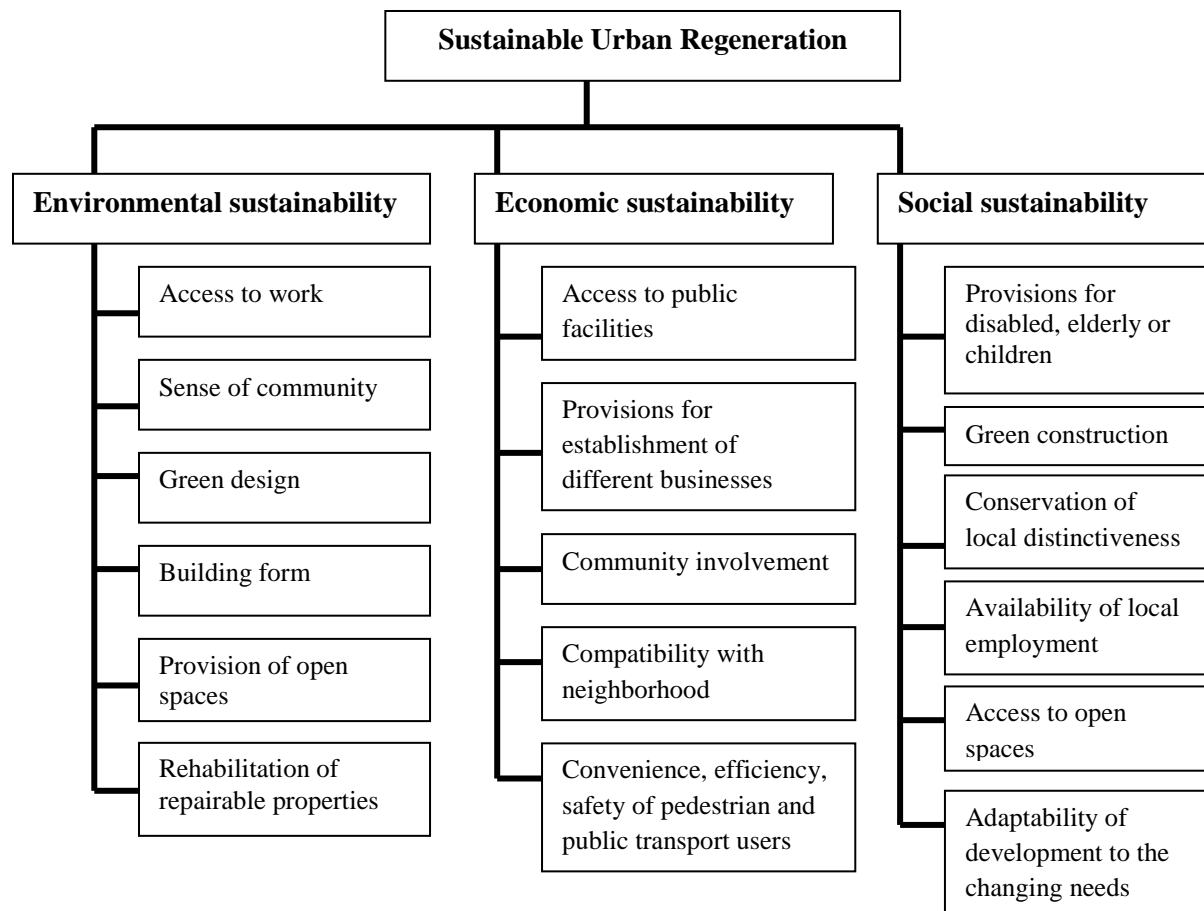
Sustainable Urban Regeneration

Environmental sustainability

Access to work

Sense of community

Green design

Building form

Provision of open spaces

Rehabilitation of repairable properties

Economic sustainability

Access to public facilities

Provisions for establishment of different businesses

Community involvement

Compatibility with neighborhood

Convenience, efficiency, safety of pedestrian and public transport users

Social sustainability

Provisions for disabled, elderly or children

Green construction

Conservation of local distinctiveness

Availability of local employment

Access to open spaces

Adaptability of development to the changing needs